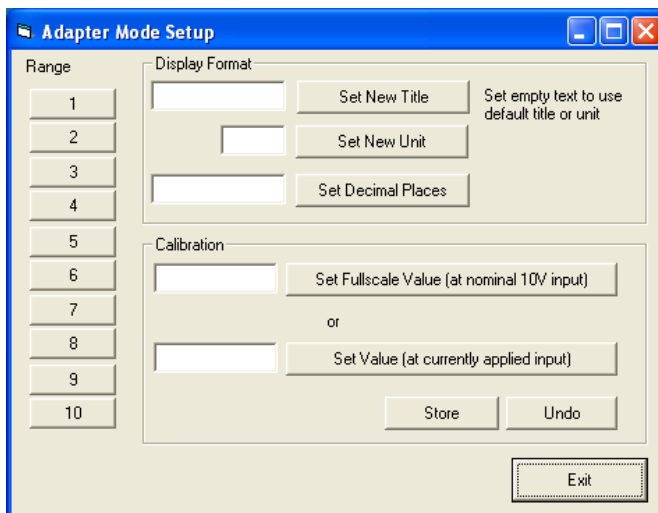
Adapter Mode Setup

Range

1
2
3
4
5
6
7
8
9
10

Display Format

Set New Title

Set empty text to use default title or unit

Set New Unit

Set Decimal Places

Calibration

Set Fullscale Value (at nominal 10V input)

or

Set Value (at currently applied input)

Store

Undo

Exit